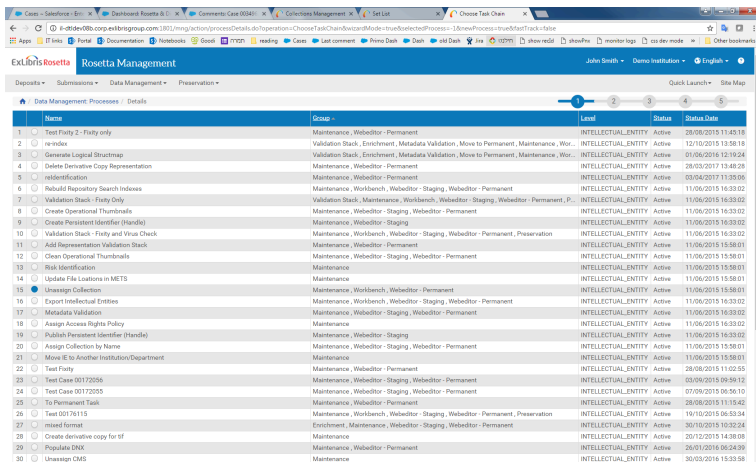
Cases ~ Salesforce - Ent | Dashboard: Rosetta & C | Comments: Case 0034 | Collections Management | Set List | Choose Task Chain

il-dtldev08b.corp.exlibrisgroup.com:1801/mng/action/processDetails.do?operation=ChooseTaskChain&wizardMode=true&selectedProcess=-1&newProcess=true&fastTrack=false

Apps | IT links | Portal | Documentation | Notebooks | Goodi | mon | reading | Cases | Last comment | Primo Dash | Dash | old Dash | Jira | show redit | showPro | monitor logs | css dev mode | Other bookmarks

ExLibris Rosetta | Rosetta Management | John Smith | Demo Institution | English

Deposits | Submissions | Data Management | Preservation | Quick Launch | Site Map

Data Management: Processes / Details

1 2 3 4 5

| | | Name | Group | Level | Status | Status Date |
|---|---|---|---|---|---|---|
| 1 | | Test Fixity 2 - Fixity only | Maintenance , Webeditor - Permanent | INTELLECTUAL_ENTITY | Active | 28/08/2015 11:45:18 |
| 2 | | re-index | Validation Stack , Enrichment , Metadata Validation , Move to Permanent , Maintenance , Wor... | INTELLECTUAL_ENTITY | Active | 12/10/2015 13:58:18 |
| 3 | | Generate Logical Structmap | Validation Stack , Enrichment , Metadata Validation , Move to Permanent , Maintenance , Wor... | INTELLECTUAL_ENTITY | Active | 01/06/2016 12:19:24 |
| 4 | | Delete Derivative Copy Representation | Maintenance , Webeditor - Permanent | INTELLECTUAL_ENTITY | Active | 28/03/2017 13:48:28 |
| 5 | | reIdentification | Maintenance , Webeditor - Permanent | INTELLECTUAL_ENTITY | Active | 03/04/2017 11:35:06 |
| 6 | | Rebuild Repository Search Indexes | Maintenance , Workbench , Webeditor - Staging , Webeditor - Permanent | INTELLECTUAL_ENTITY | Active | 11/06/2015 16:33:02 |
| 7 | | Validation Stack - Fixity Only | Validation Stack , Maintenance , Workbench , Webeditor - Staging , Webeditor - Permanent , P... | INTELLECTUAL_ENTITY | Active | 11/06/2015 16:33:02 |
| 8 | | Create Operational Thumbnails | Maintenance , Webeditor - Staging , Webeditor - Permanent | INTELLECTUAL_ENTITY | Active | 11/06/2015 16:33:02 |
| 9 | | Create Persistent Identifier (Handle) | Maintenance , Webeditor - Staging | INTELLECTUAL_ENTITY | Active | 11/06/2015 16:33:02 |
| 10 | | Validation Stack - Fixity and Virus Check | Maintenance , Workbench , Webeditor - Staging , Webeditor - Permanent , Preservation | INTELLECTUAL_ENTITY | Active | 11/06/2015 16:33:02 |
| 11 | | Add Representation Validation Stack | Maintenance , Webeditor - Permanent | INTELLECTUAL_ENTITY | Active | 11/06/2015 15:58:01 |
| 12 | | Clean Operational Thumbnails | Maintenance , Webeditor - Staging , Webeditor - Permanent | INTELLECTUAL_ENTITY | Active | 11/06/2015 15:58:01 |
| 13 | | Risk Identification | Maintenance | INTELLECTUAL_ENTITY | Active | 11/06/2015 15:58:01 |
| 14 | | Update File Locations in METS | Maintenance | INTELLECTUAL_ENTITY | Active | 11/06/2015 15:58:01 |
| 15 | | Unassign Collection | Maintenance , Workbench , Webeditor - Permanent | INTELLECTUAL_ENTITY | Active | 11/06/2015 15:58:01 |
| 16 | | Export Intellectual Entities | Maintenance , Workbench , Webeditor - Staging , Webeditor - Permanent | INTELLECTUAL_ENTITY | Active | 11/06/2015 15:58:01 |
| 17 | | Metadata Validation | Maintenance , Webeditor - Staging , Webeditor - Permanent | INTELLECTUAL_ENTITY | Active | 11/06/2015 16:33:02 |
| 18 | | Assign Access Rights Policy | Maintenance | INTELLECTUAL_ENTITY | Active | 11/06/2015 16:33:02 |
| 19 | | Publish Persistent Identifier (Handle) | Maintenance , Webeditor - Staging | INTELLECTUAL_ENTITY | Active | 11/06/2015 16:33:02 |
| 20 | | Assign Collection by Name | Maintenance , Workbench , Webeditor - Permanent | INTELLECTUAL_ENTITY | Active | 11/06/2015 15:58:01 |
| 21 | | Move IE to Another Institution/Department | Maintenance | INTELLECTUAL_ENTITY | Active | 11/06/2015 15:58:01 |
| 22 | | Test Fixity | Maintenance , Webeditor - Permanent | INTELLECTUAL_ENTITY | Active | 28/08/2015 11:02:55 |
| 23 | | Test Case 00172056 | Maintenance , Webeditor - Staging , Webeditor - Permanent | INTELLECTUAL_ENTITY | Active | 03/09/2015 09:59:12 |
| 24 | | Test Case 00172055 | Maintenance , Webeditor - Staging , Webeditor - Permanent | INTELLECTUAL_ENTITY | Active | 07/09/2015 06:56:10 |
| 25 | | To Permanent Task | Maintenance , Webeditor - Permanent | INTELLECTUAL_ENTITY | Active | 28/08/2015 11:13:42 |
| 26 | | Test 00176115 | Maintenance , Workbench , Webeditor - Staging , Webeditor - Permanent , Preservation | INTELLECTUAL_ENTITY | Active | 19/10/2015 06:53:34 |
| 27 | | mixed format | Enrichment , Maintenance , Webeditor - Staging , Webeditor - Permanent | INTELLECTUAL_ENTITY | Active | 30/10/2015 10:32:24 |
| 28 | | Create derivative copy for tif | Maintenance | INTELLECTUAL_ENTITY | Active | 20/12/2015 14:38:08 |
| 29 | | Populate DNX | Maintenance , Webeditor - Permanent | INTELLECTUAL_ENTITY | Active | 26/01/2016 06:24:36 |
| 30 | | Unassign CMS | Maintenance | INTELLECTUAL_ENTITY | Active | 30/03/2016 15:33:58 |